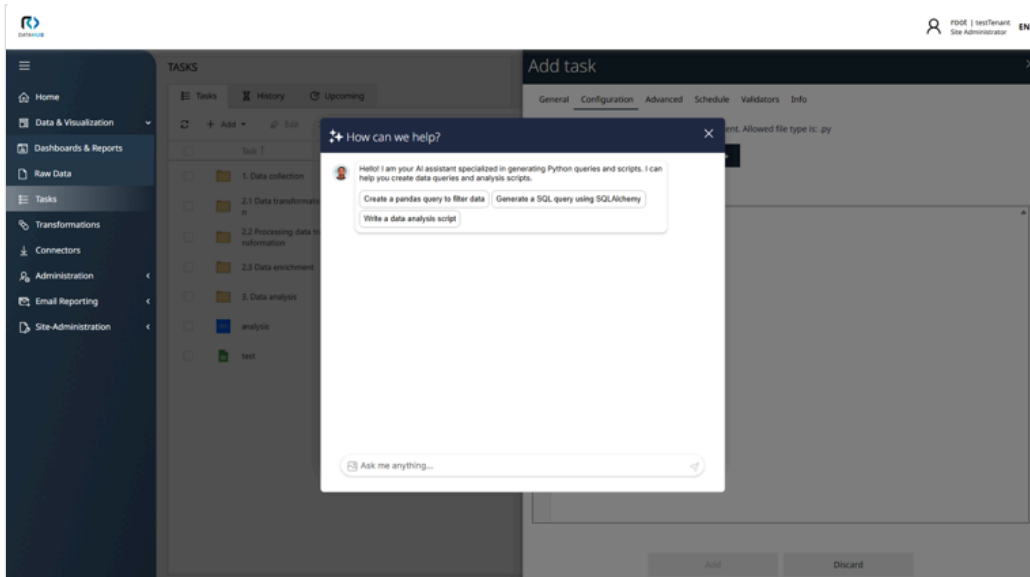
DATAHUB

root | testTenant
Site Administrator
EN

Home
Data & Visualization
Dashboards & Reports
Raw Data
Tasks
Transformations
Connectors
Administration
Email Reporting
Site-Administration

TASKS

Tasks
History
Upcoming

Add
Edit

Task

1. Data collection
2.1 Data transformation
2.2 Processing data transformation
2.3 Data enrichment
3. Data analysis
analysis
test

Add task

General
Configuration
Advanced
Schedule
Validators
Info

ent. Allowed file type is: .py

How can we help?

Hello! I am your AI assistant specialized in generating Python queries and scripts. I can help you create data queries and analysis scripts.

Create a pandas query to filter data
Generate a SQL query using SQLAlchemy
Write a data analysis script

Ask me anything...

Add
Discard